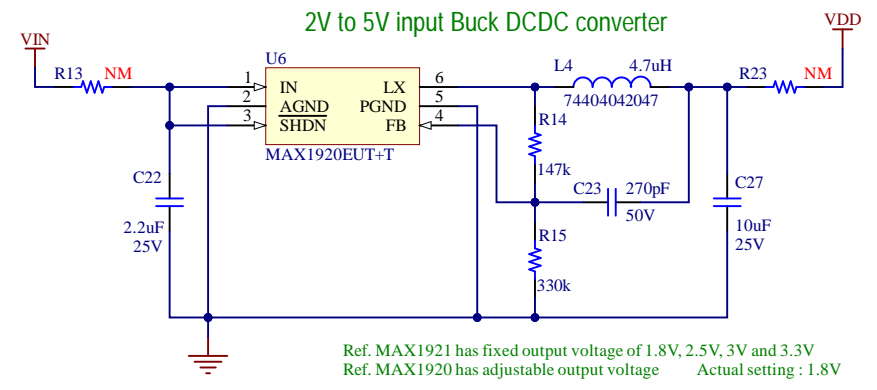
2V to 5V input Buck DCDC converter

VIN
R13 NM
U6
1 IN
2 AGND
3 $\overline{SHDN}$
LX 6
PGND 5
FB 4
MAX1920EUT+T
L4 4.7uH
74404042047
R23 NM
VDD
R14
147k
C23 270pF
50V
R15
330k
C22
2.2uF
25V
C27
10uF
25V

Ref. MAX1921 has fixed output voltage of 1.8V, 2.5V, 3V and 3.3V
Ref. MAX1920 has adjustable output voltage Actual setting : 1.8V